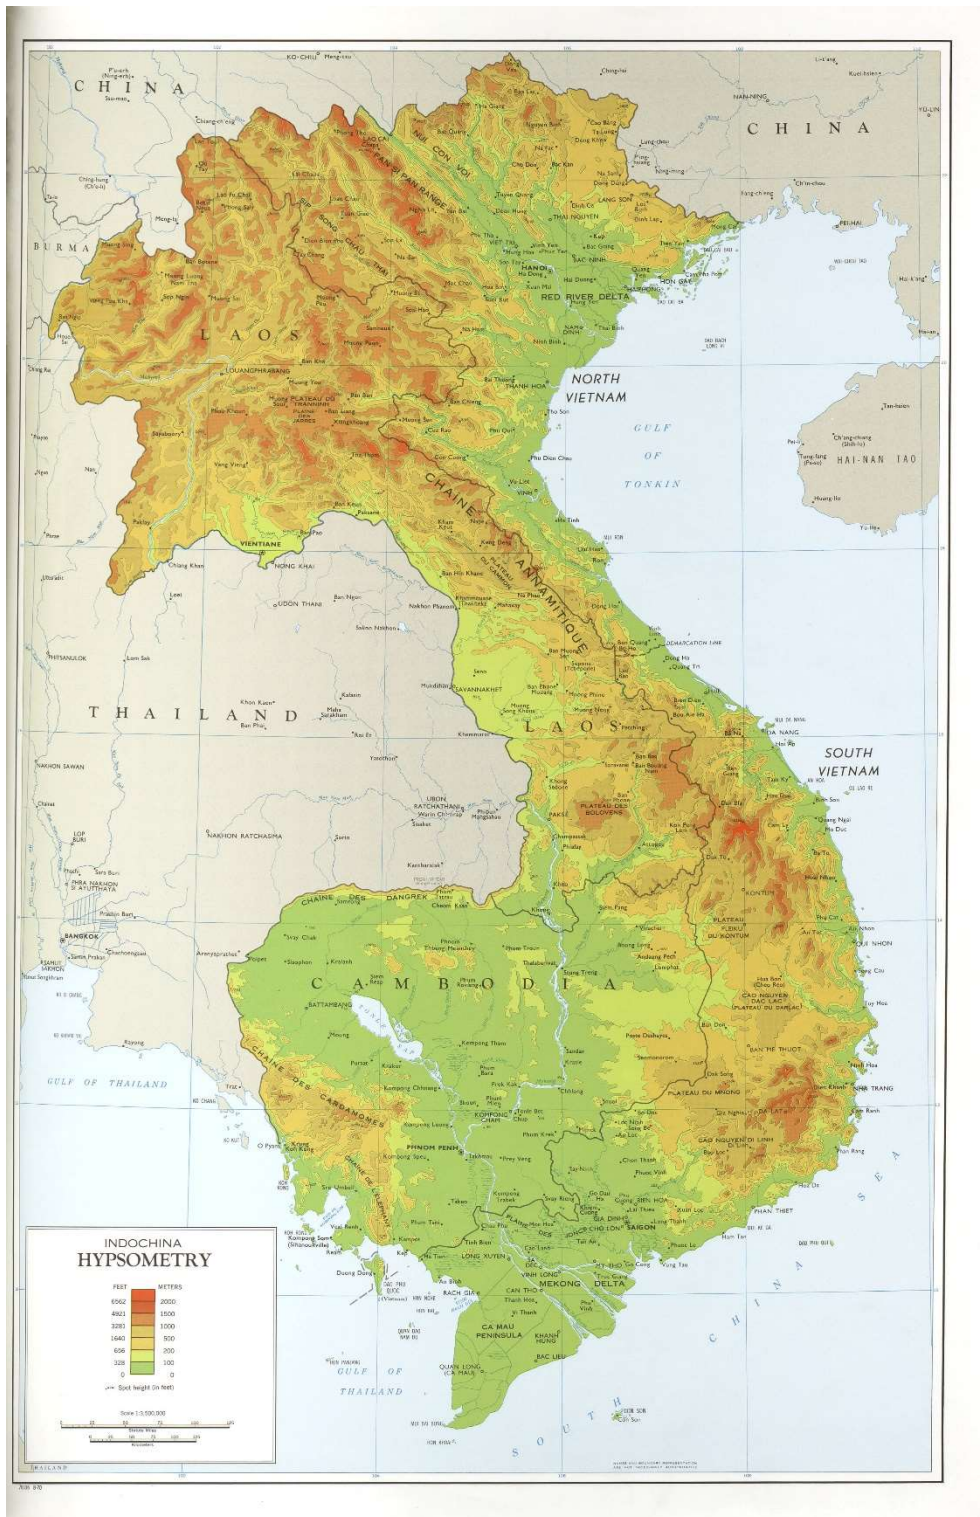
CHINA

CHINA

BURMA

LAOS

NORTH VIETNAM

GULF OF TONKIN

HAI-NAN TAO

RED RIVER DELTA

HANOI

HAIPHONG

CHAINE ANNAMITIQUE

THAILAND

LAOS

SOUTH VIETNAM

CAMBODIA

VIENTIANE

GULF OF THAILAND

PLATEAU DES BOLOVENS

CHAINE DES DANGREK

CHAINE DES CARDAMOMES

PHNOM PENH

SAIGON

MEKONG DELTA

CA MAU PENINSULA

GULF OF THAILAND

SOUTH CHINA SEA

DA NANG

HUE

NHA TRANG

BANGKOK

LUANG PRABANG

PLATEAU DU TRANNINH

PLAINE DES JARRES

PLATEAU DU KONTUM

PLATEAU DU MNONG

CAO NGUYEN LAM VIEN

INDOCHINA
HYPSOMETRY

| FEET | METERS |
|---|---|
| 6562 | 2000 |
| 4921 | 1500 |
| 3281 | 1000 |
| 1640 | 500 |
| 656 | 200 |
| 328 | 100 |
| 0 | 0 |

Spot height (in feet)

Scale 1:3,500,000

Statute Miles

Kilometers